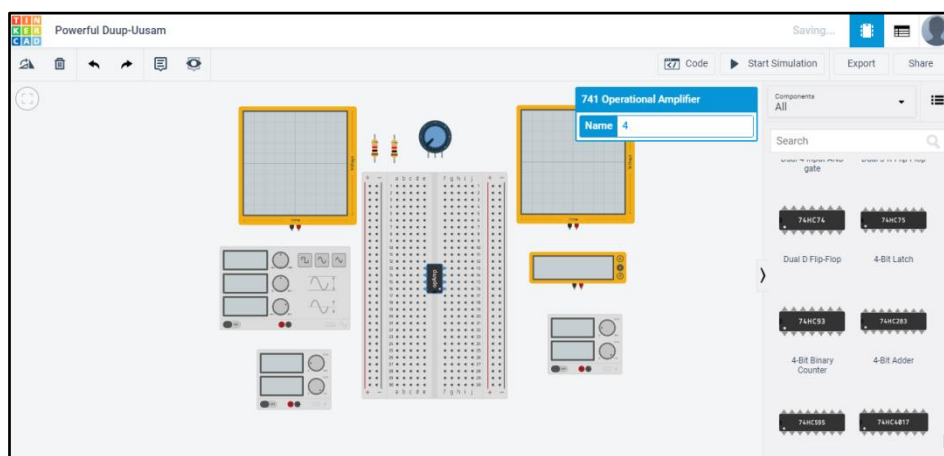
TIN KER CAD

Powerful Duup-Uusam

Saving...

Code

Start Simulation

Export

Share

741 Operational Amplifier

Name 4

Components
All

Search

Dual 4-Input AND gate

Dual J-K Flip-Flop

74HC74

74HC75

Dual D Flip-Flop

4-Bit Latch

74HC93

74HC283

4-Bit Binary Counter

4-Bit Adder

74HC595

74HC4017

a b c d e f g h i j